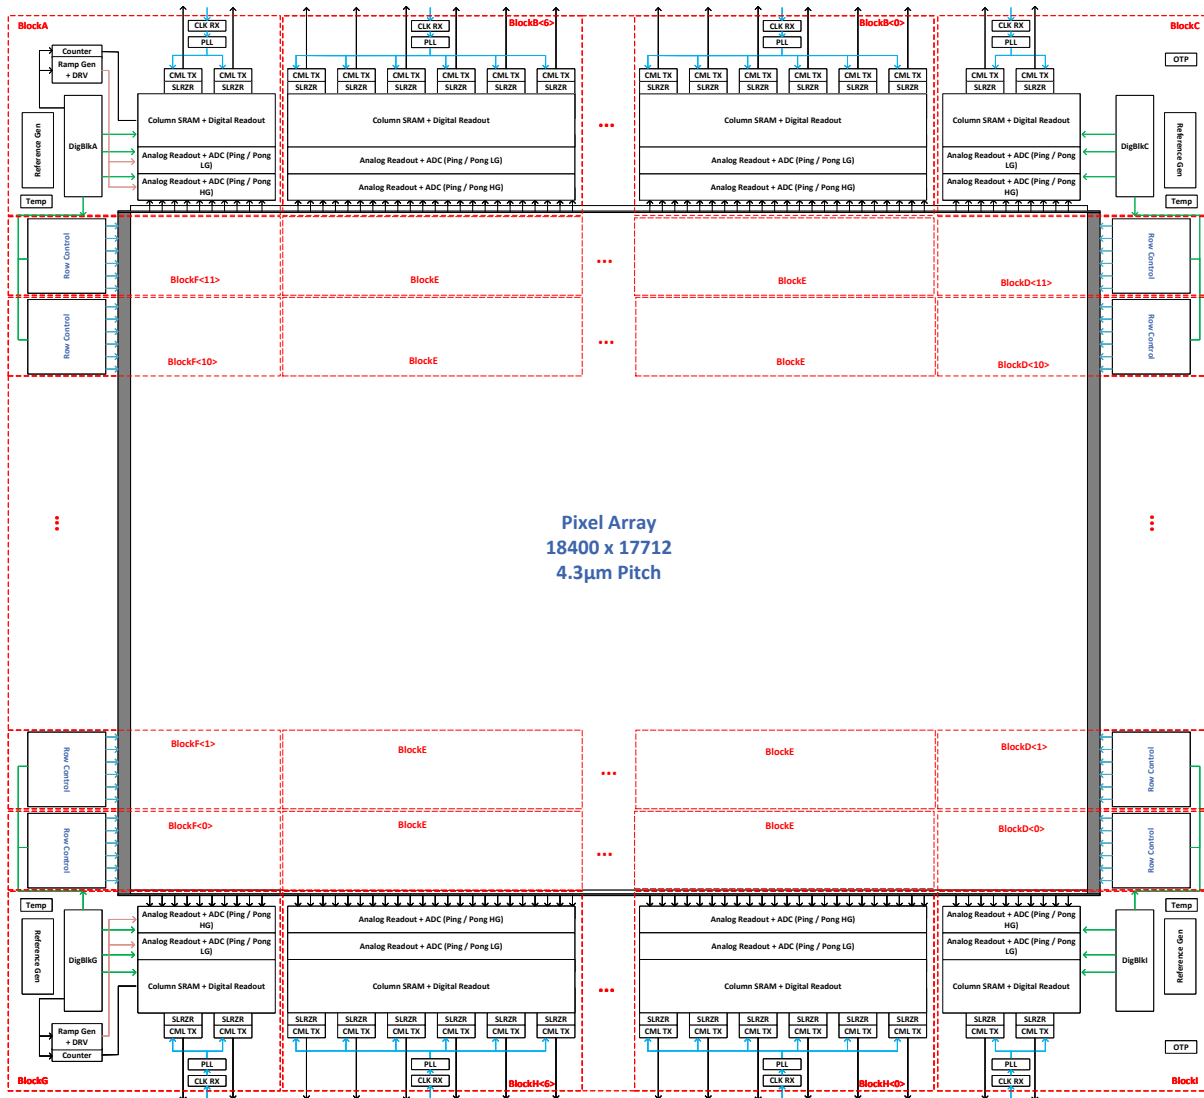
BlockA

CLK RX
PLL
CML TX
SLRZR
CML TX
SLRZR

Counter
Ramp Gen + DRV

Reference Gen
DigBlkA

Column SRAM + Digital Readout
Analog Readout + ADC (Ping / Pong LG)
Analog Readout + ADC (Ping / Pong HG)

Temp

CLK RX
PLL
BlockB<6>
CML TX
SLRZR
CML TX
SLRZR
CML TX
SLRZR
CML TX
SLRZR
CML TX
SLRZR
CML TX
SLRZR
Column SRAM + Digital Readout
Analog Readout + ADC (Ping / Pong LG)
Analog Readout + ADC (Ping / Pong HG)

...

CLK RX
PLL
BlockB<0>
CML TX
SLRZR
CML TX
SLRZR
CML TX
SLRZR
CML TX
SLRZR
CML TX
SLRZR
CML TX
SLRZR
Column SRAM + Digital Readout
Analog Readout + ADC (Ping / Pong LG)
Analog Readout + ADC (Ping / Pong HG)

CLK RX
PLL
BlockC
OTP
CML TX
SLRZR
CML TX
SLRZR
Column SRAM + Digital Readout
Analog Readout + ADC (Ping / Pong LG)
Analog Readout + ADC (Ping / Pong HG)
DigBlkC
Reference Gen
Temp

Row Control
BlockF<11>
BlockE
...
BlockE
BlockD<11>
Row Control

Row Control
BlockF<10>
BlockE
...
BlockE
BlockD<10>
Row Control

⋮

Pixel Array
18400 x 17712
4.3μm Pitch

⋮

Row Control
BlockF<1>
BlockE
...
BlockE
BlockD<1>
Row Control

Row Control
BlockF<0>
BlockE
...
BlockE
BlockD<0>
Row Control

Temp
Reference Gen
DigBlkG
Analog Readout + ADC (Ping / Pong HG)
Analog Readout + ADC (Ping / Pong LG)
Column SRAM + Digital Readout
Ramp Gen + DRV
Counter
SLRZR
CML TX
SLRZR
CML TX
PLL
CLK RX
BlockG

Analog Readout + ADC (Ping / Pong HG)
Analog Readout + ADC (Ping / Pong LG)
Column SRAM + Digital Readout
SLRZR
CML TX
SLRZR
CML TX
SLRZR
CML TX
SLRZR
CML TX
SLRZR
CML TX
SLRZR
CML TX
PLL
CLK RX
BlockH<6>

...

Analog Readout + ADC (Ping / Pong HG)
Analog Readout + ADC (Ping / Pong LG)
Column SRAM + Digital Readout
SLRZR
CML TX
SLRZR
CML TX
SLRZR
CML TX
SLRZR
CML TX
SLRZR
CML TX
SLRZR
CML TX
PLL
CLK RX
BlockH<0>

Temp
Analog Readout + ADC (Ping / Pong HG)
Analog Readout + ADC (Ping / Pong LG)
Column SRAM + Digital Readout
DigBlkI
Reference Gen
SLRZR
CML TX
SLRZR
CML TX
OTP
PLL
CLK RX
BlockI